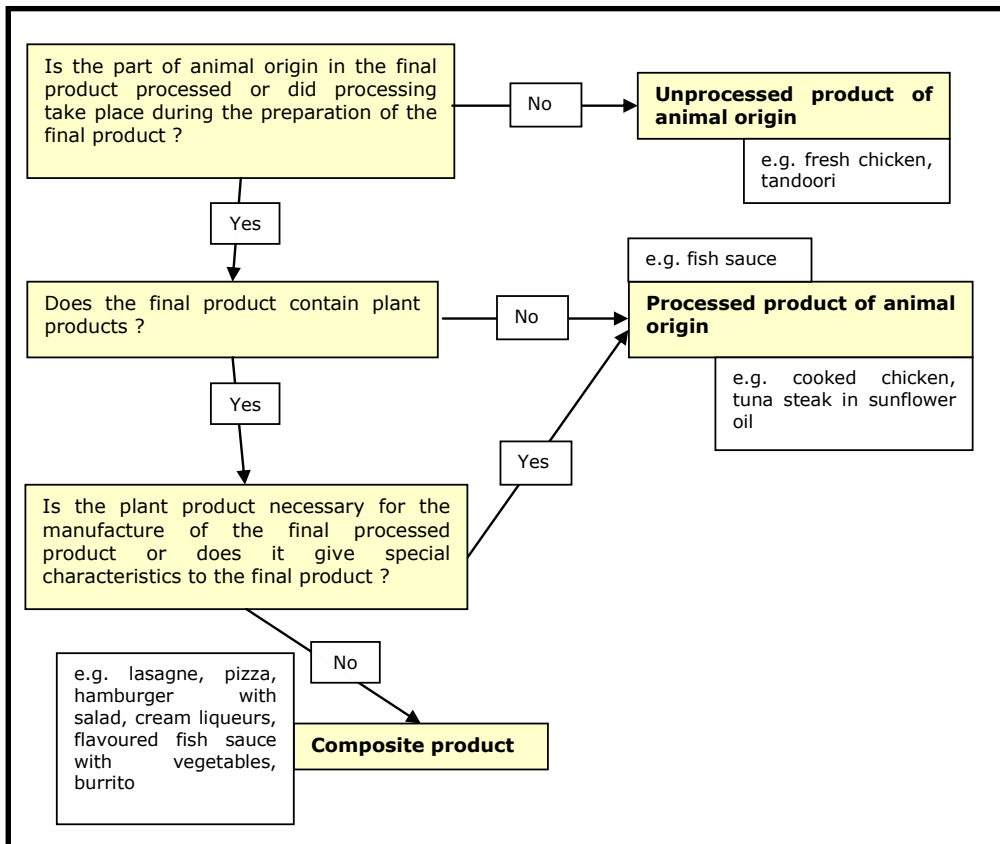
Is the part of animal origin in the final product processed or did processing take place during the preparation of the final product ?

No

**Unprocessed product of animal origin**

e.g. fresh chicken, tandoori

Yes

Does the final product contain plant products ?

No

e.g. fish sauce

**Processed product of animal origin**

e.g. cooked chicken, tuna steak in sunflower oil

Yes

Yes

Is the plant product necessary for the manufacture of the final processed product or does it give special characteristics to the final product ?

No

e.g. lasagne, pizza, hamburger with salad, cream liqueurs, flavoured fish sauce with vegetables, burrito

**Composite product**